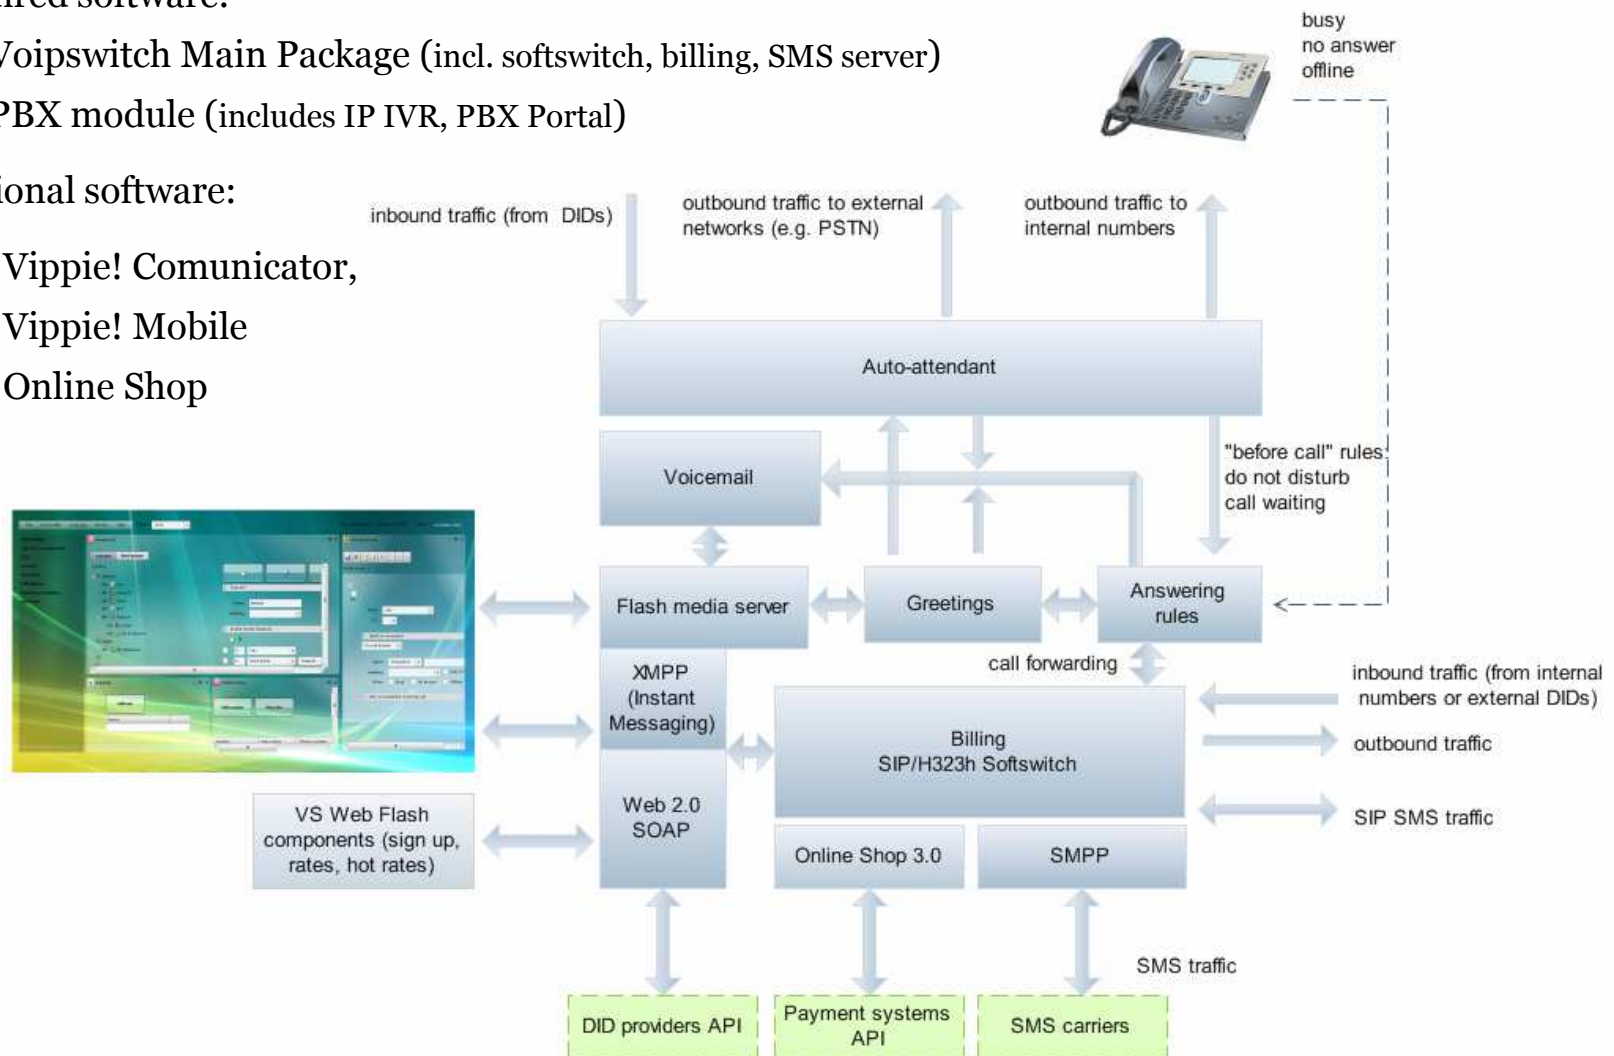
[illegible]ired software:
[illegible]oipswitch Main Package (incl. softswitch, billing, SMS server)
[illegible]PBX module (includes IP IVR, PBX Portal)

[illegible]ional software:
Vippie! Comunicator,
Vippie! Mobile
Online Shop

busy
no answer
offline

inbound traffic (from DIDs)

outbound traffic to external networks (e.g. PSTN)

outbound traffic to internal numbers

Auto-attendant

Voicemail

"before call" rules:
do not disturb
call waiting

Flash media server

Greetings

Answering rules

call forwarding

XMPP (Instant Messaging)

Billing
SIP/H323h Softswitch

inbound traffic (from internal numbers or external DIDs)

outbound traffic

SIP SMS traffic

VS Web Flash components (sign up, rates, hot rates)

Web 2.0
SOAP

Online Shop 3.0

SMPP

SMS traffic

DID providers API

Payment systems API

SMS carriers